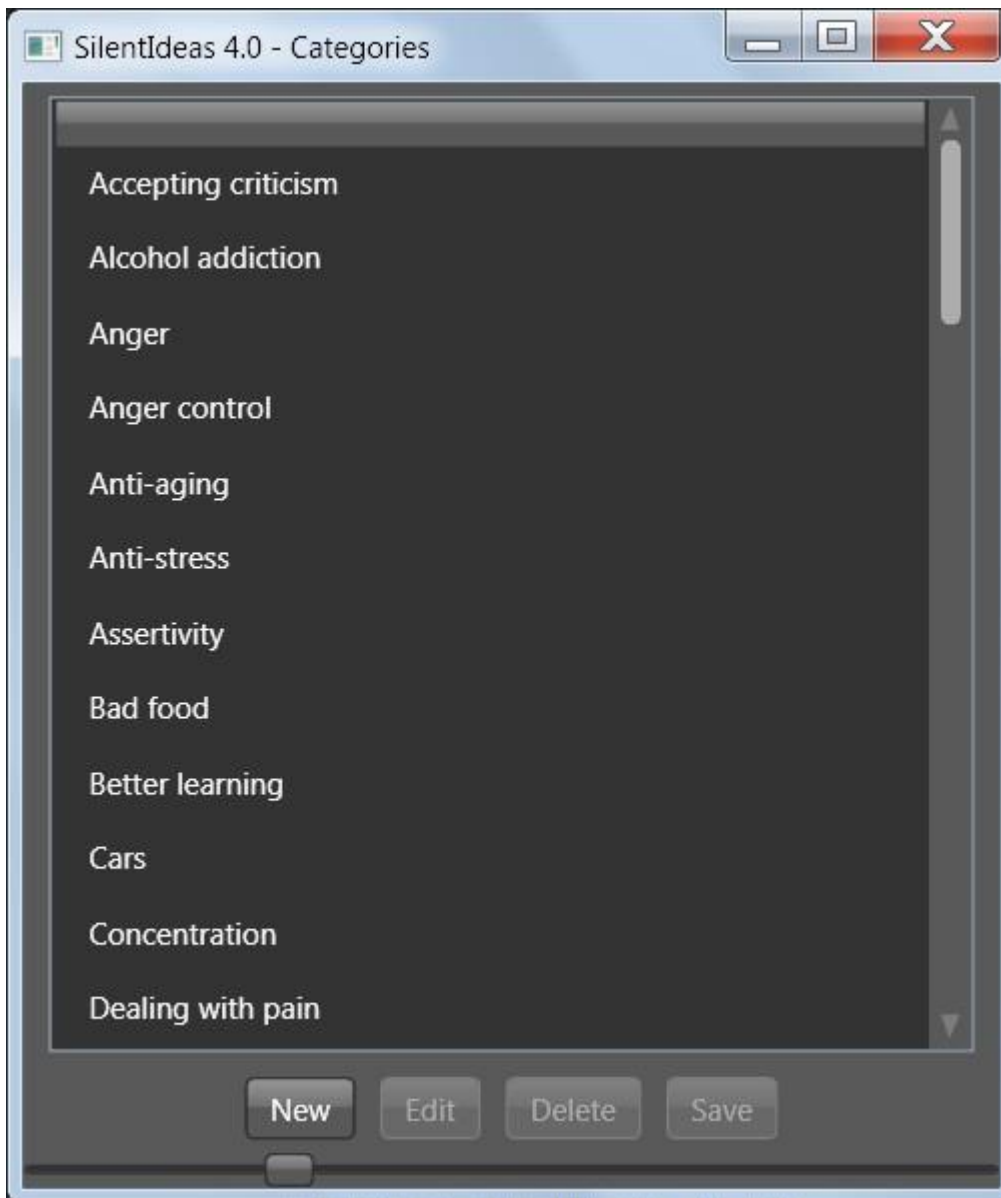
SilentIdeas 4.0 - Categories

Accepting criticism

Alcohol addiction

Anger

Anger control

Anti-aging

Anti-stress

Assertivity

Bad food

Better learning

Cars

Concentration

Dealing with pain

New
Edit
Delete
Save